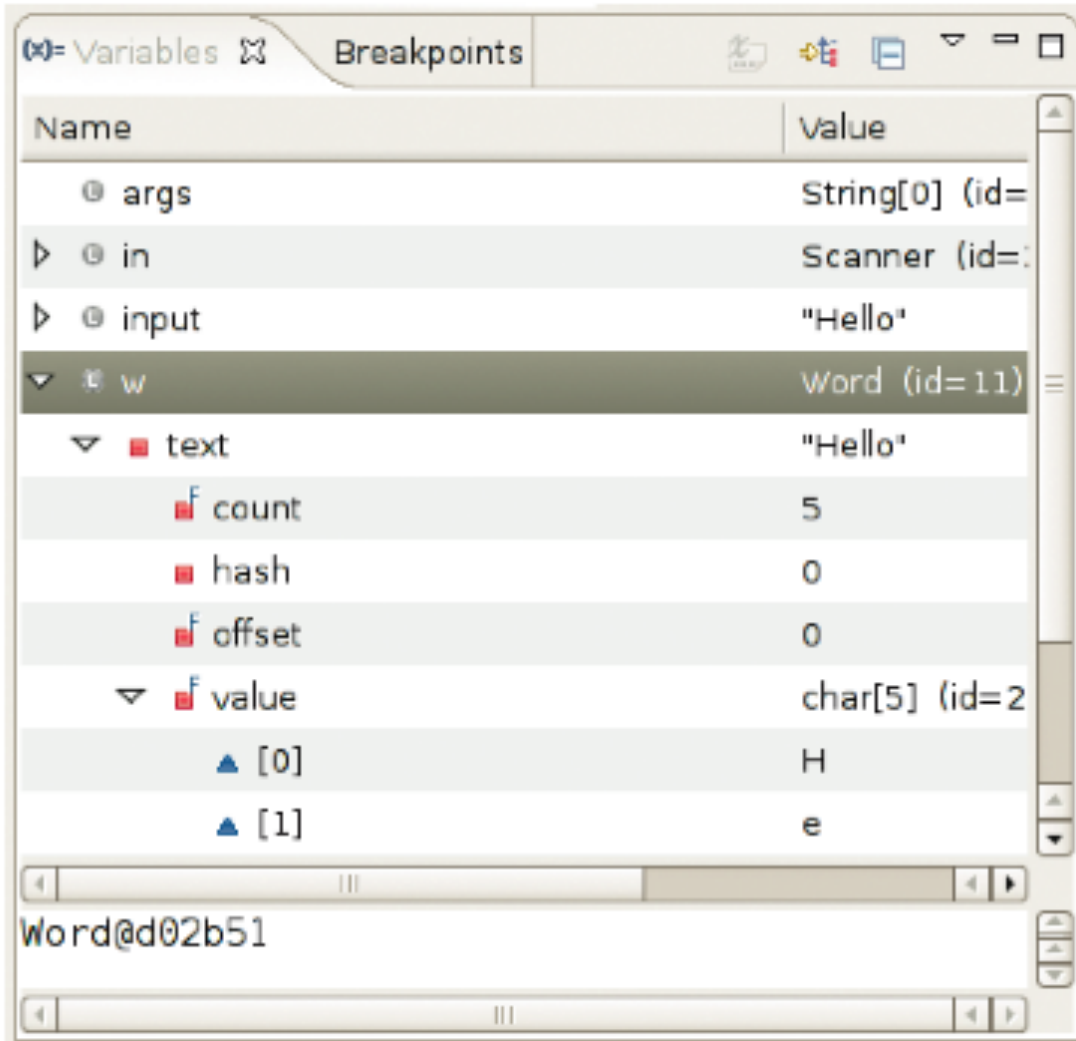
(x)= Variables ☒ Breakpoints

| Name | Value |
|---|---|
| args | String[0] (id= |
| in | Scanner (id=: |
| input | "Hello" |
| w | Word (id=11) |
| text | "Hello" |
| count | 5 |
| hash | 0 |
| offset | 0 |
| value | char[5] (id=2 |
| [0] | H |
| [1] | e |

Word@d02b51